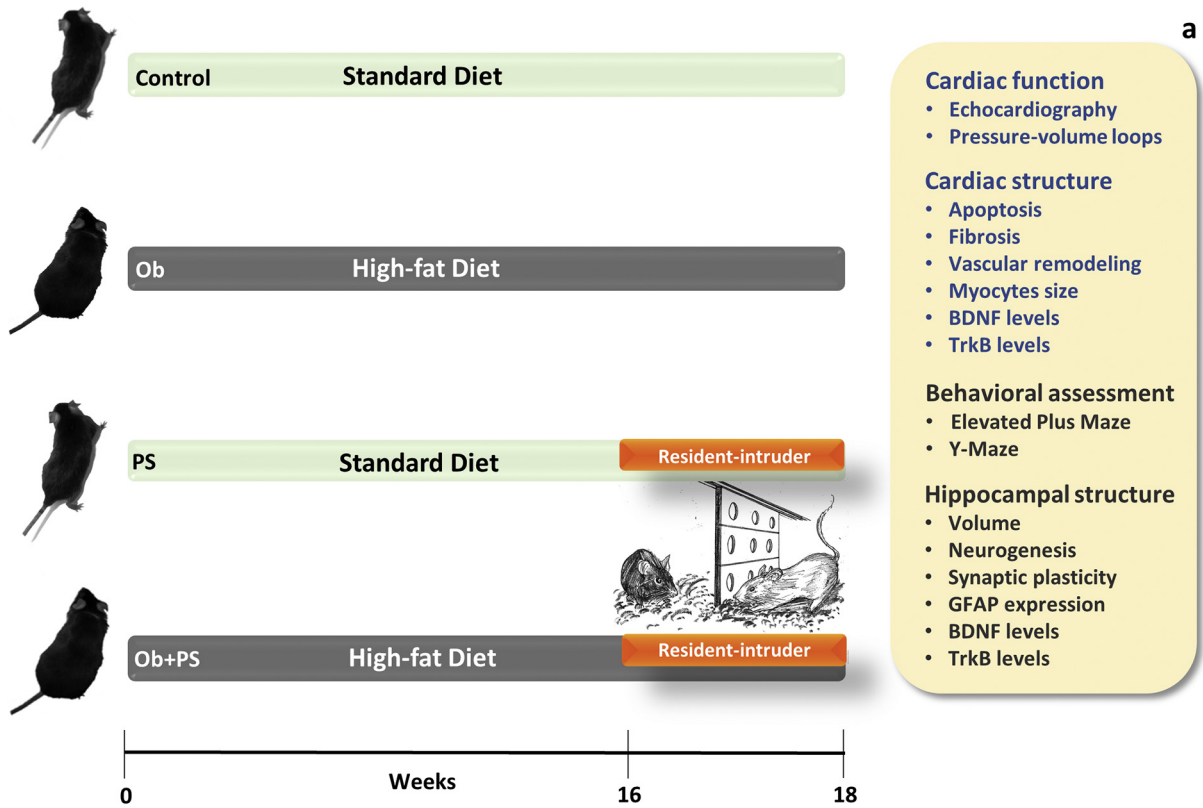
a

Control Standard Diet

Ob High-fat Diet

PS Standard Diet Resident-intruder

Ob+PS High-fat Diet Resident-intruder

0 Weeks 16 18

Cardiac function
• Echocardiography
• Pressure-volume loops

Cardiac structure
• Apoptosis
• Fibrosis
• Vascular remodeling
• Myocytes size
• BDNF levels
• TrkB levels

Behavioral assessment
• Elevated Plus Maze
• Y-Maze

Hippocampal structure
• Volume
• Neurogenesis
• Synaptic plasticity
• GFAP expression
• BDNF levels
• TrkB levels